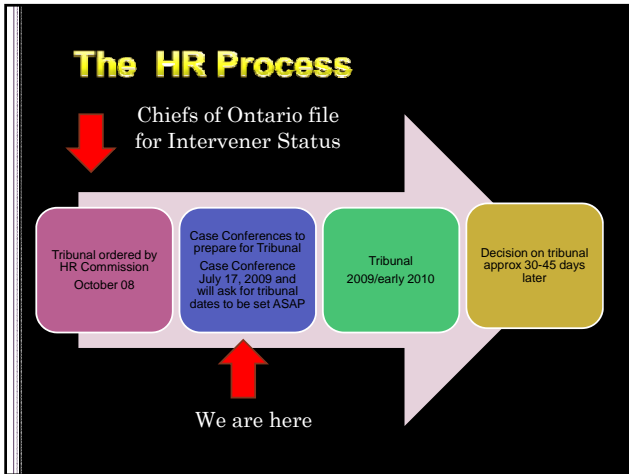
The HR Process

Chiefs of Ontario file for Intervener Status

Tribunal ordered by HR Commission
October 08

Case Conferences to prepare for Tribunal
Case Conference July 17, 2009 and will ask for tribunal dates to be set ASAP

Tribunal
2009/early 2010

Decision on tribunal approx 30-45 days later

We are here